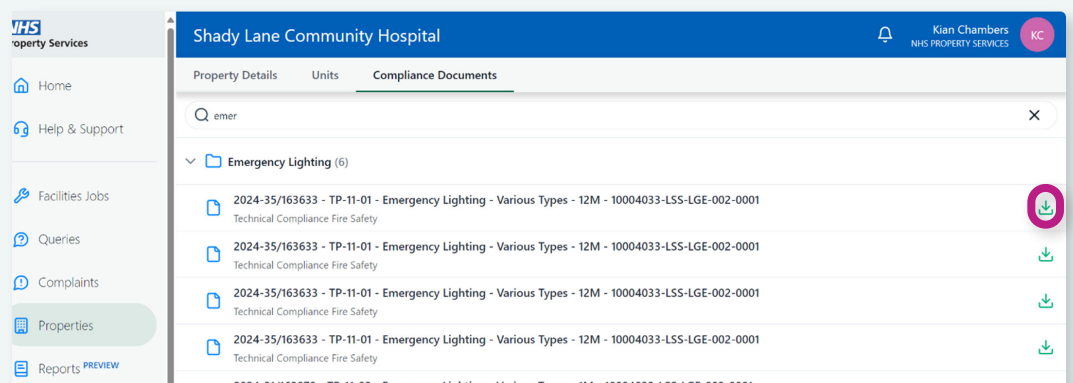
NHS
roperty Services

Home

Help & Support

Facilities Jobs

Queries

Complaints

Properties

Reports PREVIEW

Shady Lane Community Hospital

Kian Chambers
NHS PROPERTY SERVICES

KC

Property Details

Units

Compliance Documents

emer

Emergency Lighting (6)

2024-35/163633 - TP-11-01 - Emergency Lighting - Various Types - 12M - 10004033-LSS-LGE-002-0001
Technical Compliance Fire Safety

2024-35/163633 - TP-11-01 - Emergency Lighting - Various Types - 12M - 10004033-LSS-LGE-002-0001
Technical Compliance Fire Safety

2024-35/163633 - TP-11-01 - Emergency Lighting - Various Types - 12M - 10004033-LSS-LGE-002-0001
Technical Compliance Fire Safety

2024-35/163633 - TP-11-01 - Emergency Lighting - Various Types - 12M - 10004033-LSS-LGE-002-0001
Technical Compliance Fire Safety

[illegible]